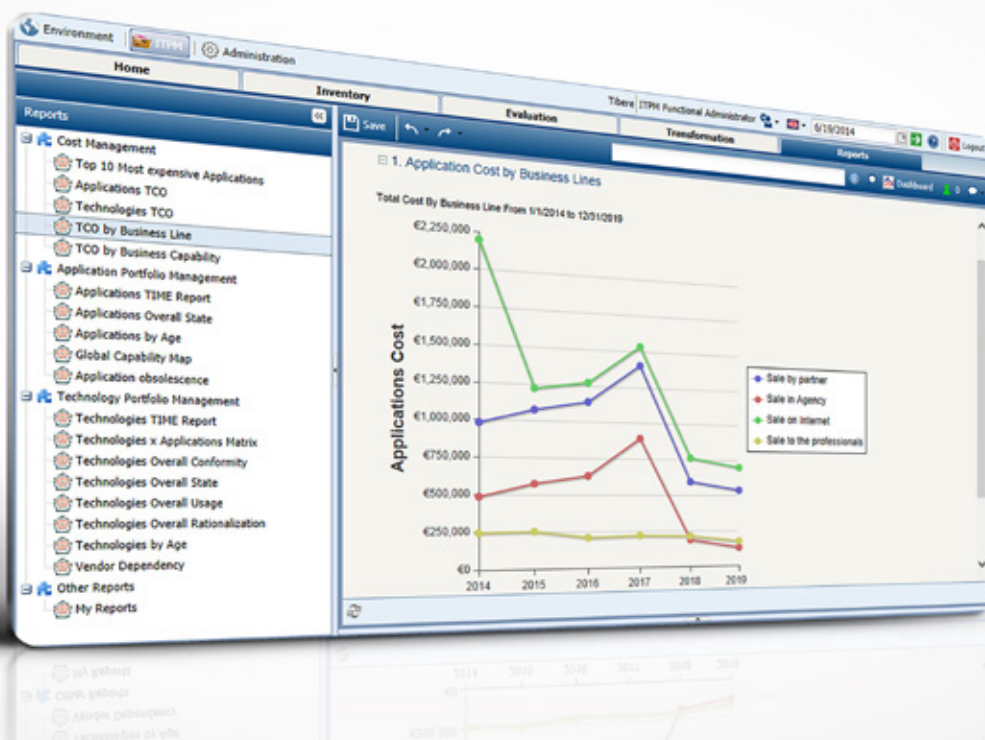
Environment ITPM Administration

Home

Inventory

Evaluation

Transformation

Tibere ITPM Functional Administrator 6/19/2014 Logout

Reports

Save

Reports

Dashboard

Cost Management

Top 10 Most expensive Applications

Applications TCO

Technologies TCO

TCO by Business Line

TCO by Business Capability

Application Portfolio Management

Applications TIME Report

Applications Overall State

Applications by Age

Global Capability Map

Application obsolescence

Technology Portfolio Management

Technologies TIME Report

Technologies x Applications Matrix

Technologies Overall Conformity

Technologies Overall State

Technologies Overall Usage

Technologies Overall Rationalization

Technologies by Age

Vendor Dependency

Other Reports

My Reports

1. Application Cost by Business Lines

Total Cost By Business Line From 1/1/2014 to 12/31/2019

Applications Cost

€2,250,000

€2,000,000

€1,750,000

€1,500,000

€1,250,000

€1,000,000

€750,000

€500,000

€250,000

€0

2014 2015 2016 2017 2018 2019

Sale by partner

Sale in Agency

Sale on Internet

Sale to the professionals